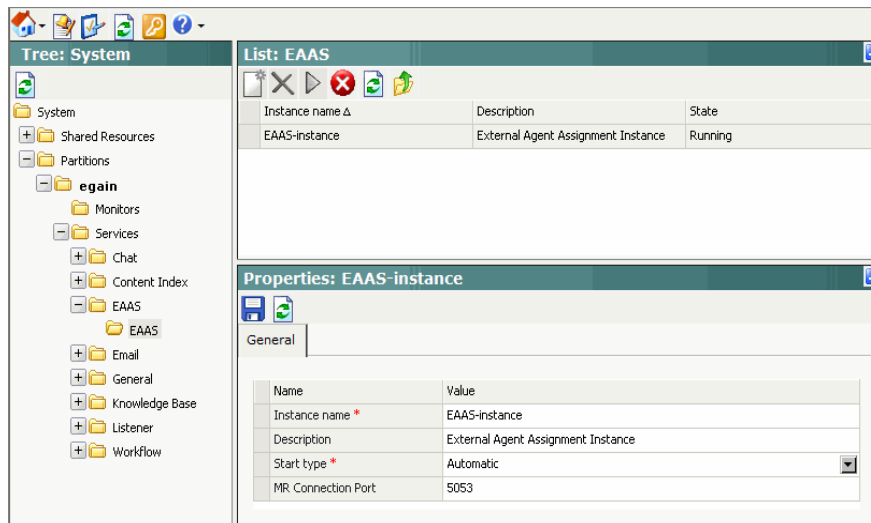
Tree: System

System
Shared Resources
Partitions
egain
Monitors
Services
Chat
Content Index
EAAS
EAAS
Email
General
Knowledge Base
Listener
Workflow

List: EAAS

| Instance name ∆ | Description | State |
|---|---|---|
| EAAS-instance | External Agent Assignment Instance | Running |

Properties: EAAS-instance

General

| Name | Value |
|---|---|
| Instance name * | EAAS-instance |
| Description | External Agent Assignment Instance |
| Start type * | Automatic |
| MR Connection Port | 5053 |